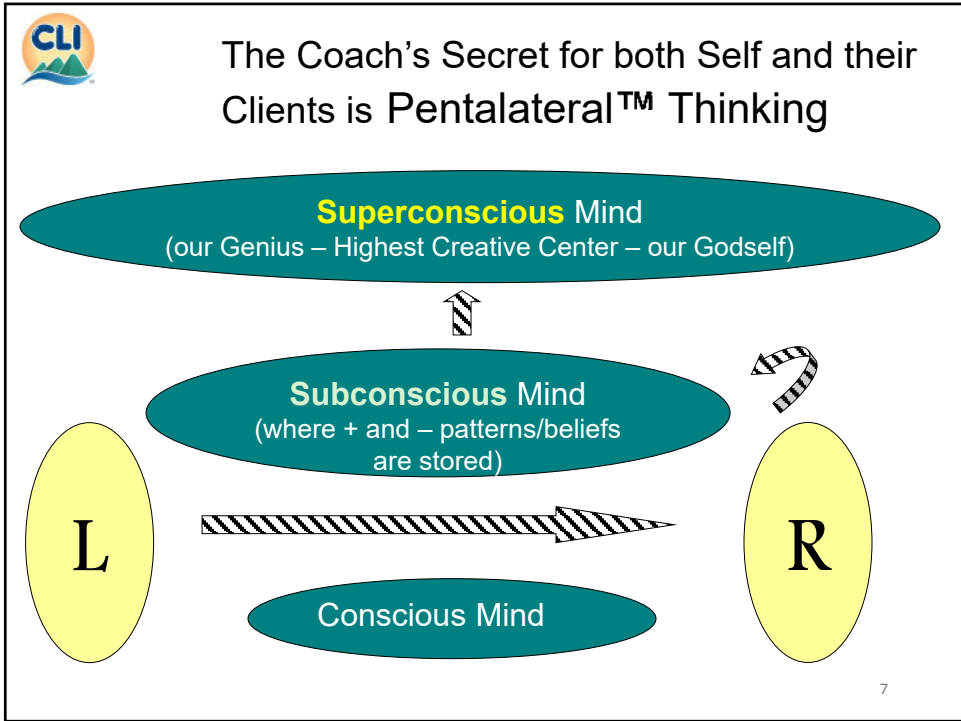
CLI

The Coach's Secret for both Self and their Clients is Pentalateral™ Thinking

Superconscious Mind
(our Genius – Highest Creative Center – our Godself)

Subconscious Mind
(where + and – patterns/beliefs are stored)

L

R

Conscious Mind

7